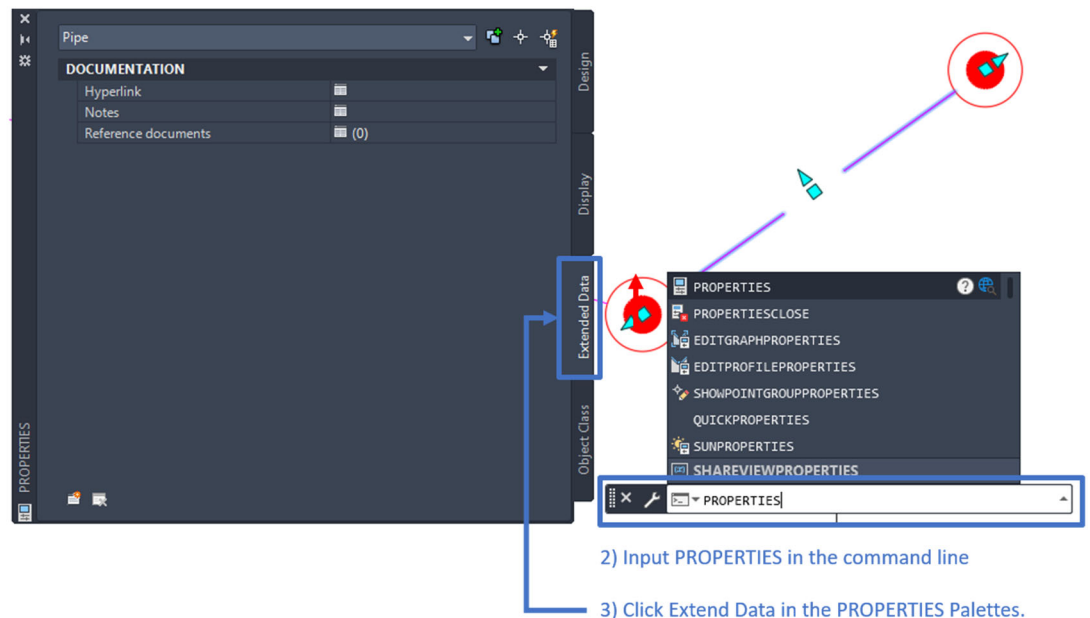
Pipe

DOCUMENTATION

| Hyperlink | |
|---|---|
| Notes | |
| Reference documents | (0) |

PROPERTIES

Design

Display

Extended Data

Object Class

PROPERTIES
PROPERTIESCLOSE
EDITGRAPHPROPERTIES
EDITPROFILEPROPERTIES
SHOWPOINTGROUPPROPERTIES
QUICKPROPERTIES
SUNPROPERTIES
SHAREVIEWPROPERTIES

PROPERTIES

2) Input PROPERTIES in the command line

3) Click Extend Data in the PROPERTIES Palettes.